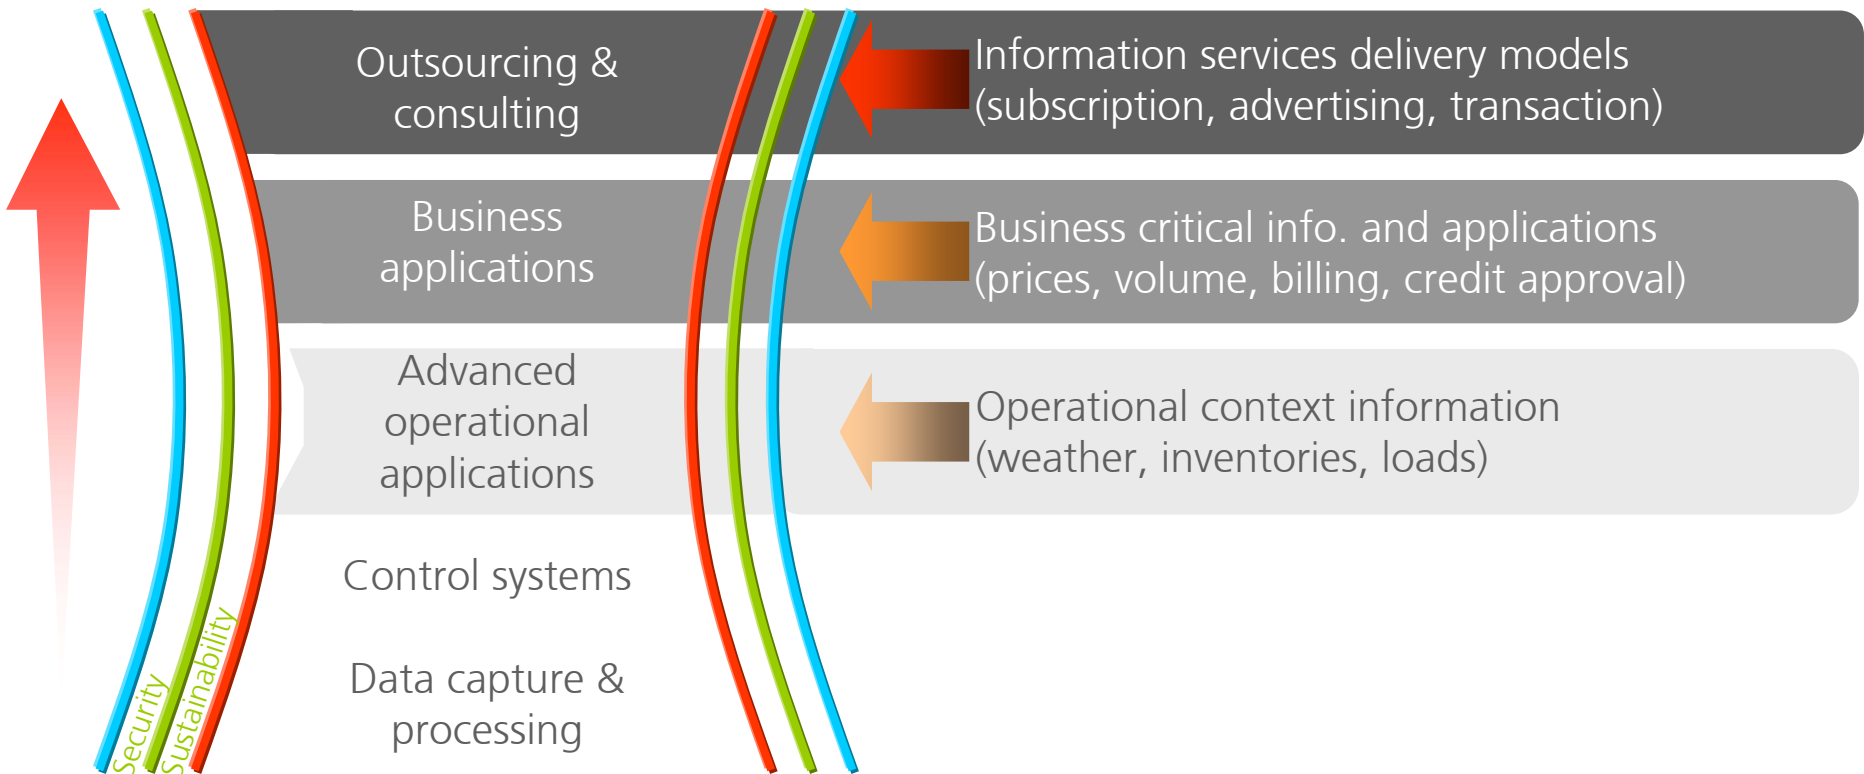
Outsourcing & consulting

Information services delivery models (subscription, advertising, transaction)

Business applications

Business critical info. and applications (prices, volume, billing, credit approval)

Advanced operational applications

Operational context information (weather, inventories, loads)

Control systems

Data capture & processing

Security

Sustainability